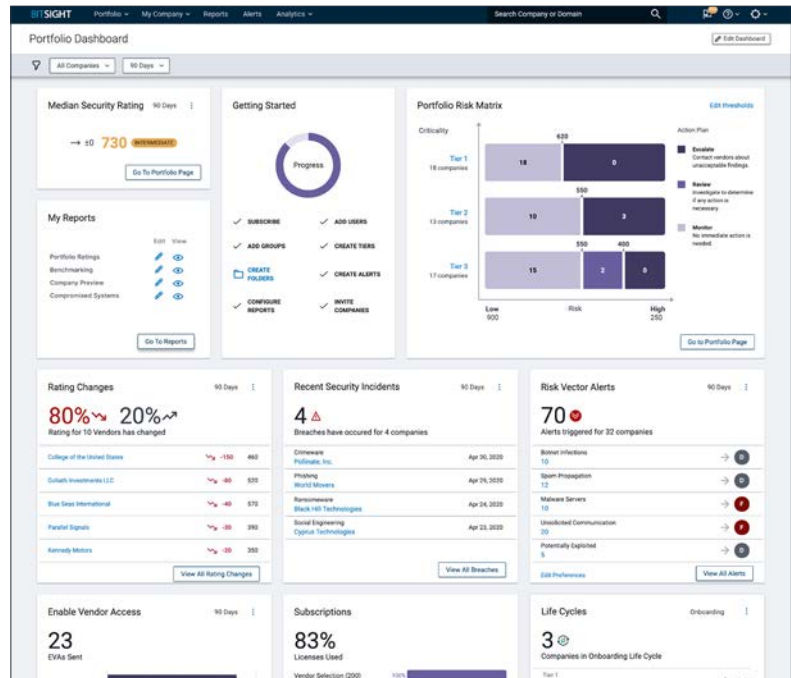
BITSIGHT Portfolio My Company Reports Alerts Analytics

Search Company or Domain

Portfolio Dashboard

Edit Dashboard

All Companies 90 Days

Median Security Rating 90 Days

→ ±0 730 INTERMEDIATE

Go To Portfolio Page

My Reports

Edit View

Portfolio Ratings

Benchmarking

Company Preview

Compromised Systems

Go To Reports

Getting Started

Progress

SUBSCRIBE

ADD USERS

ADD GROUPS

CREATE TIERS

CREATE FOLDERS

CREATE ALERTS

CONFIGURE REPORTS

INVITE COMPANIES

Portfolio Risk Matrix

Edit thresholds

Criticality

620

Tier 1
18 companies

18

0

550

Tier 2
13 companies

10

3

550 400

Tier 3
17 companies

15

2

0

Low
900

Risk

High
250

Action Plan

Escalate
Contact vendors about unacceptable findings

Review
Investigate to determine if any action is necessary

Monitor
No immediate action is needed

Go to Portfolio Page

Rating Changes 90 Days

80% 20%

Rating for 10 Vendors has changed

| | | |
|---|---|---|
| College of the United States | -150 | 460 |
| Goliath Investments LLC | -80 | 520 |
| Blue Seas International | -40 | 570 |
| Parallel Signals | -30 | 390 |
| Kennedy Motors | -20 | 350 |

View All Rating Changes

Recent Security Incidents 90 Days

4

Breaches have occured for 4 companies

| | |
|---|---|
| Crimeware Pollinate, Inc. | Apr 30, 2020 |
| Phishing World Movers | Apr 29, 2020 |
| Ransomeware Black Hill Technologies | Apr 24, 2020 |
| Social Engineering Cyprus Technologies | Apr 23, 2020 |

View All Breaches

Risk Vector Alerts 90 Days

70

Alerts triggered for 32 companies

Botnet Infections
10

Spam Propagation
12

Malware Servers
10

Unsolicited Communication
20

Potentially Exploited
5

Edit Preferences

View All Alerts

Enable Vendor Access 90 Days

23

EVAs Sent

Subscriptions

83%

Licenses Used

Vendor Selection (200) 100%

Life Cycles Onboarding

3

Companies in Onboarding Life Cycle

Tier 1